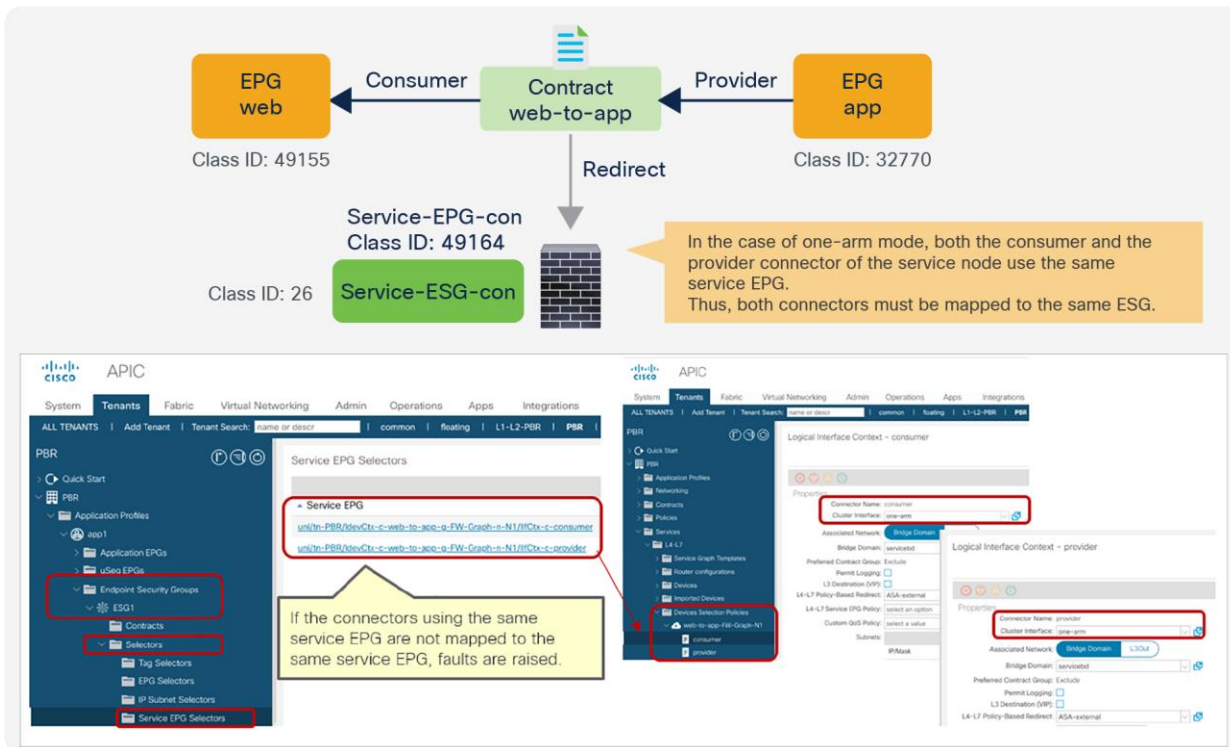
EPG web

Consumer

Contract web-to-app

Provider

EPG app

Class ID: 49155

Redirect

Class ID: 32770

Service-EPG-con
Class ID: 49164

Class ID: 26

Service-ESG-con

In the case of one-arm mode, both the consumer and the provider connector of the service node use the same service EPG.
Thus, both connectors must be mapped to the same ESG.

cisco APIC

System Tenants Fabric Virtual Networking Admin Operations Apps Integrations

ALL TENANTS | Add Tenant | Tenant Search: name or descr | common | floating | L1-L2-PBR | PBR |

PBR

Quick Start
PBR
Application Profiles
app1
Application EPGs
uSeg EPGs
Endpoint Security Groups
ESG1
Contracts
Selectors
Tag Selectors
EPG Selectors
IP Subnet Selectors
Service EPG Selectors

Service EPG Selectors

Service EPG
uni/tn-PBR/ldevCtx-c-web-to-app-g-FW-Graph-n-N1/lIfCtx-c-consumer
uni/tn-PBR/ldevCtx-c-web-to-app-g-FW-Graph-n-N1/lIfCtx-c-provider

If the connectors using the same service EPG are not mapped to the same service EPG, faults are raised.

cisco APIC

System Tenants Fabric Virtual Networking Admin Operations Apps Integrations

ALL TENANTS | Add Tenant | Tenant Search: name or descr | common | floating | L1-L2-PBR | PBR

PBR

Quick Start
PBR
Application Profiles
Networking
Contracts
Policies
Services
L4-L7
Service Graph Templates
Router configurations
Devices
Imported Devices
Devices Selection Policies
web-to-app-FW-Graph-N1
consumer
provider

Logical Interface Context - consumer

Properties
Connector Name: consumer
Cluster Interface: one-arm
Associated Network: Bridge Domain
Bridge Domain: servicebd
Preferred Contract Group: Exclude
Permit Logging:
L3 Destination (VIP):
L4-L7 Policy-Based Redirect: ASA-external
L4-L7 Service EPG Policy: select an option
Custom QoS Policy: select a value
Subnets:
IP/Mask

Logical Interface Context - provider

Properties
Connector Name: provider
Cluster Interface: one-arm
Associated Network: Bridge Domain L3Out
Bridge Domain: servicebd
Preferred Contract Group: Exclude
Permit Logging:
L3 Destination (VIP):
L4-L7 Policy-Based Redirect: ASA-external